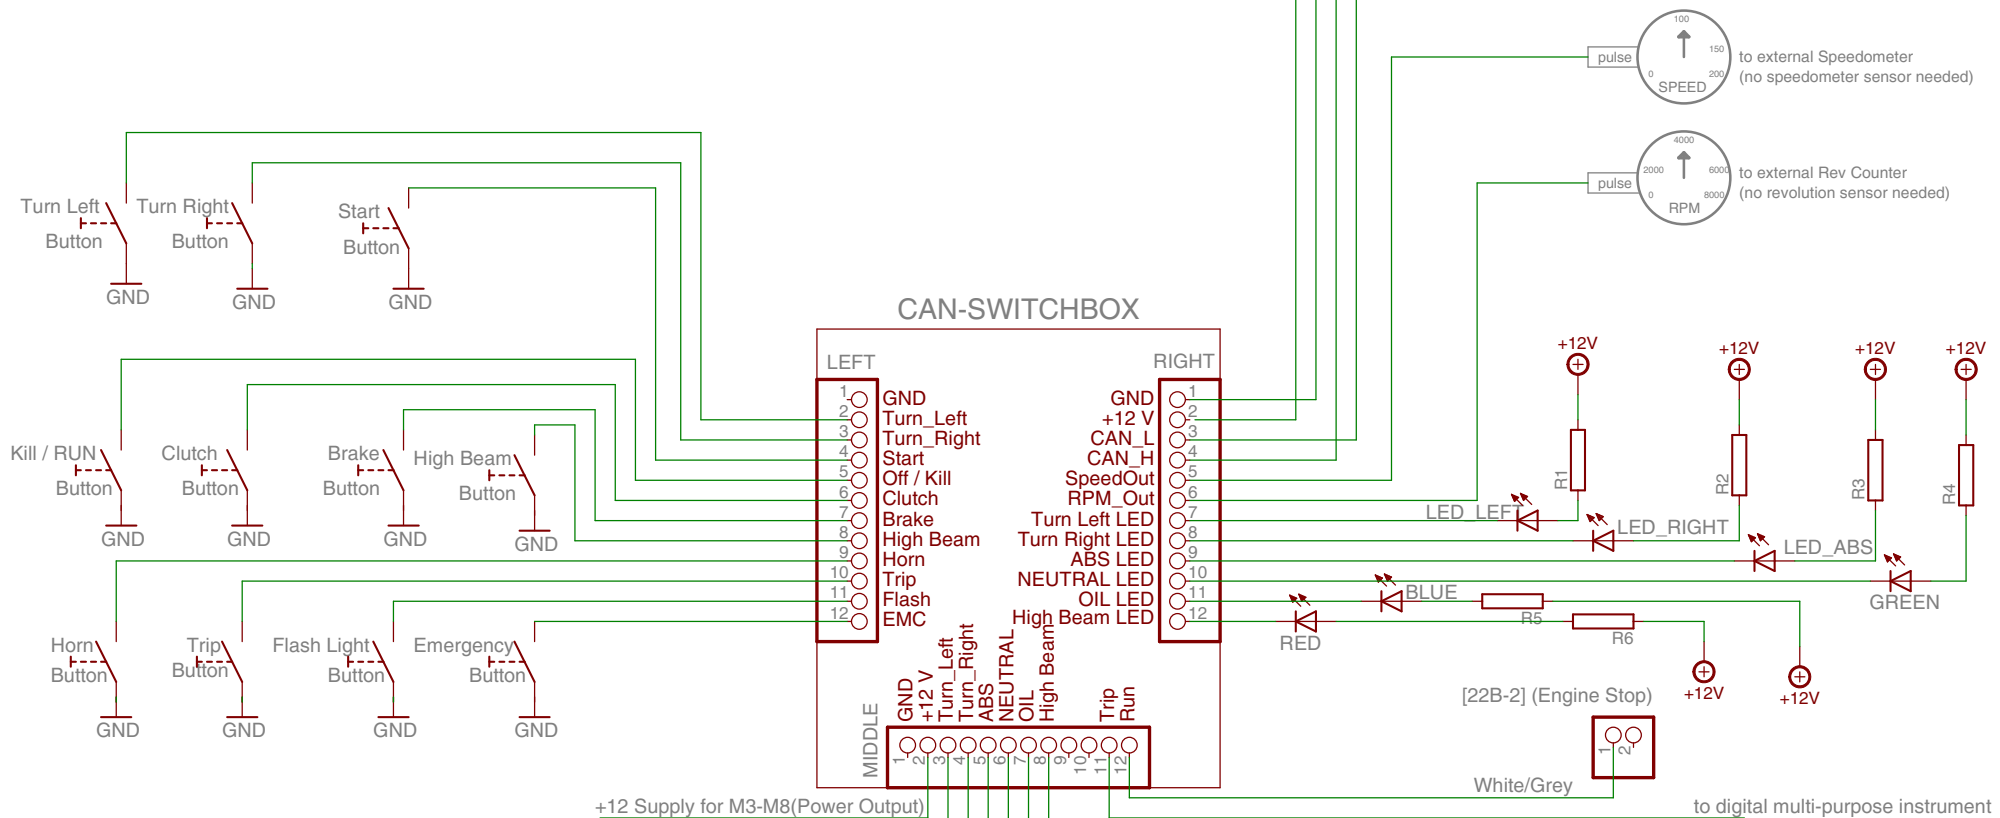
pulse
100
150
0
200
SPEED
to external Speedometer
(no speedometer sensor needed)

pulse
4000
2000
6000
0
8000
RPM
to external Rev Counter
(no revolution sensor needed)

Turn Left Button
GND
Turn Right Button
GND
Start Button
GND

CAN-SWITCHBOX

LEFT
1 GND
2 Turn_Left
3 Turn_Right
4 Start
5 Off / Kill
6 Clutch
7 Brake
8 High Beam
9 Horn
10 Trip
11 Flash
12 EMC

RIGHT
GND 1
+12 V 2
CAN_L 3
CAN_H 4
SpeedOut 5
RPM_Out 6
Turn Left LED 7
Turn Right LED 8
ABS LED 9
NEUTRAL LED 10
OIL LED 11
High Beam LED 12

+12V
+12V
+12V
+12V
R1
R2
R3
R4
LED_LEFT
LED_RIGHT
LED_ABS
GREEN
BLUE
R5
RED
R6
+12V
+12V

Kill / RUN Button
GND
Clutch Button
GND
Brake Button
GND
High Beam Button
GND

Horn Button
GND
Trip Button
GND
Flash Light Button
GND
Emergency Button
GND

MIDDLE
GND
+12 V
Turn_Left
Turn_Right
ABS
NEUTRAL
OIL
High Beam
Trip
Run
1 2 3 4 5 6 7 8 9 10 11 12

[22B-2] (Engine Stop)
1 2
White/Grey
+12 Supply for M3-M8(Power Output)
to digital multi-purpose instrument